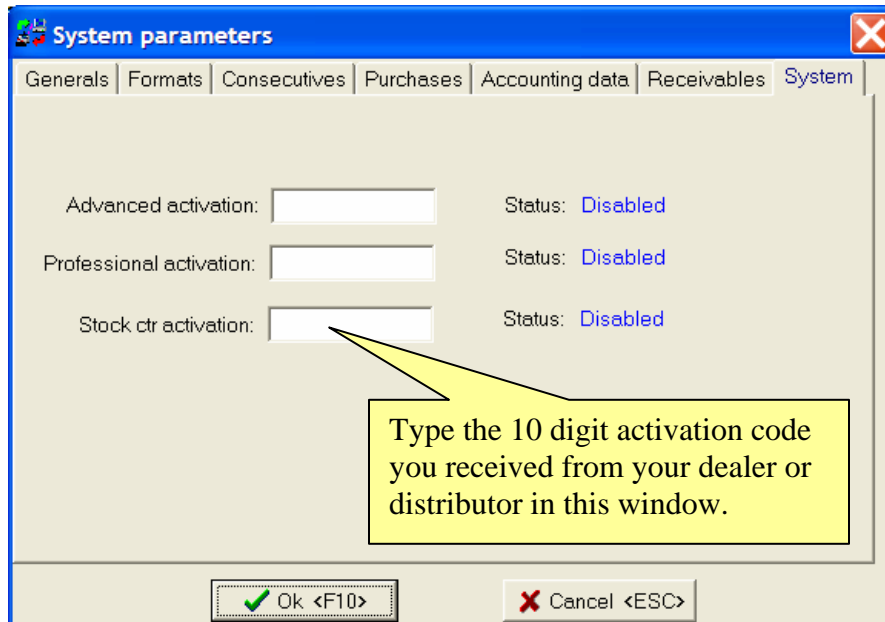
System parameters

Generals | Formats | Consecutives | Purchases | Accounting data | Receivables | System

Advanced activation:

Status: Disabled

Professional activation:

Status: Disabled

Stock ctr activation:

Status: Disabled

Type the 10 digit activation code you received from your dealer or distributor in this window.

Ok <F10>

Cancel <ESC>